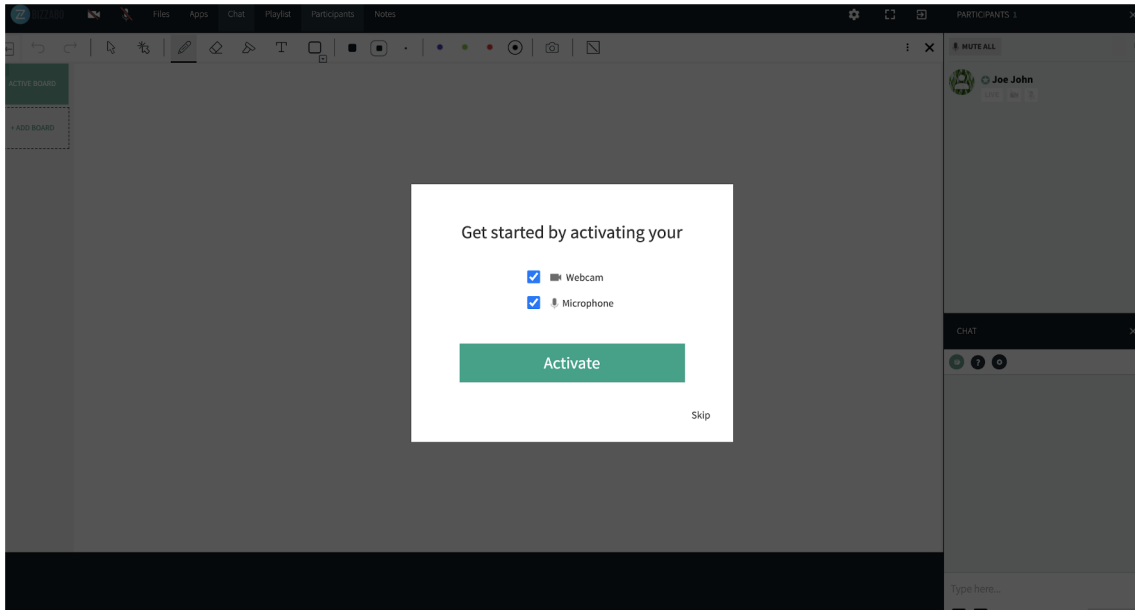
Files Apps Chat Playlist Participants Notes

PARTICIPANTS 1

MUTE ALL

Joe John

LIVE

ACTIVE BOARD

+ ADD BOARD

Get started by activating your

Webcam

Microphone

Activate

Skip

CHAT

Type here...